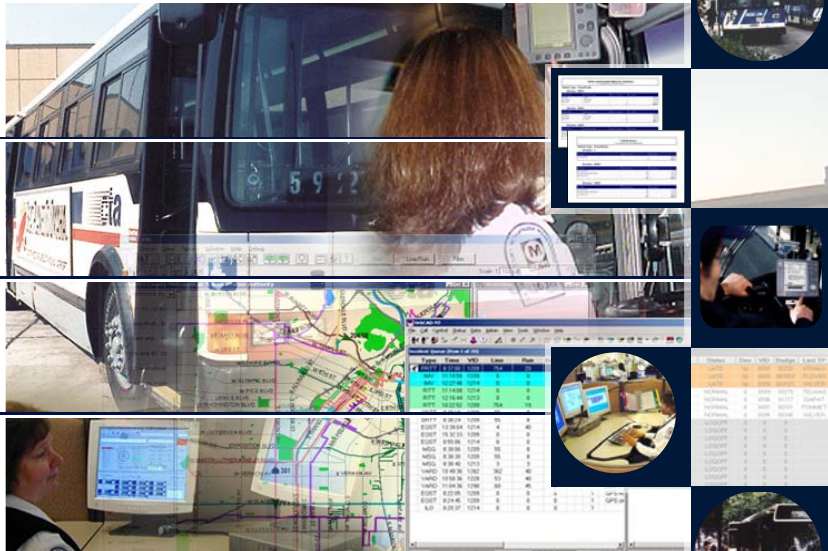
5 9 2

Incident Queue

| Type | Time | VID | Line | Run |
|---|---|---|---|---|
| PRTT | 8:37:56 | 1209 | 754 | 23 |
| IMV | 11:19:59 | 1209 | 0 | 0 |
| IMV | 12:07:46 | 1214 | 0 | 0 |
| RTT | 11:14:09 | 1209 | 0 | 0 |
| RTT | 12:16:44 | 1213 | 0 | 0 |
| RTT | 10:32:55 | 1208 | 754 | 19 |
| PRTT | 8:38:24 | 1209 | 55 | 6 |
| EGST | 13:39:54 | 1214 | 4 | 40 |
| EGST | 15:32:33 | 1209 | 0 | 0 |
| EGST | 8:55:06 | 1214 | 0 | 0 |
| MSG | 8:39:06 | 1209 | 55 | 6 |
| MSG | 8:38:30 | 1209 | 55 | 6 |
| MSG | 8:38:40 | 1213 | 3 | 7 |
| VARD | 10:48:36 | 1367 | 362 | 40 |
| VARD | 10:58:36 | 1209 | 53 | 40 |
| VARD | 11:04:36 | 1296 | 66 | 40 |
| EGST | 8:22:05 | 1209 | 0 | 0 |
| EGST | 8:24:25 | 1214 | 4 | 40 |
| ILO | 8:29:37 | 1214 | 0 | 0 |

| Status | Dev | VID | Badge | Last TP |
|---|---|---|---|---|
| LATE | | | | |
| LATE | | | | |
| LATE | | | | |
| NORMAL | | | | |
| NORMAL | | | | |
| NORMAL | | | | |
| NORMAL | | | | |
| NORMAL | | | | |
| LOGOFF | | | | |
| LOGOFF | | | | |
| LOGOFF | | | | |
| LOGOFF | | | | |
| LOGOFF | | | | |
| LOGOFF | | | | |
| LOGOFF | | | | |
| LOGOFF | | | | |